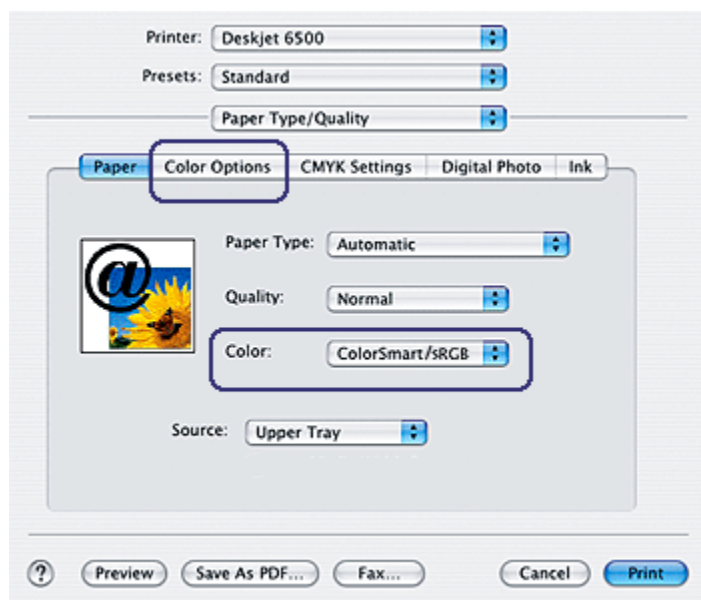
Printer: Deskjet 6500

Presets: Standard

Paper Type/Quality

Paper | Color Options | CMYK Settings | Digital Photo | Ink

@

Paper Type: Automatic

Quality: Normal

Color: ColorSmart/sRGB

Source: Upper Tray

?

Preview

Save As PDF...

Fax...

Cancel

Print